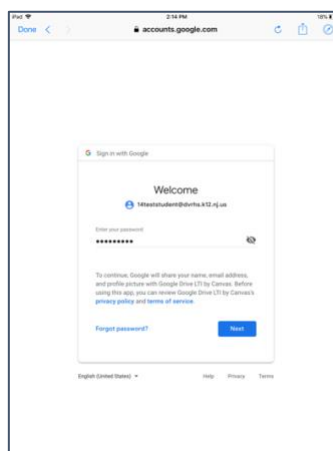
iPad
2:14 PM
18%
Done
accounts.google.com

Sign in with Google

Welcome

14teststudent@dvrhs.k12.nj.us

Enter your password
•••••••••

To continue, Google will share your name, email address, and profile picture with Google Drive LTI by Canvas. Before using this app, you can review Google Drive LTI by Canvas's privacy policy and terms of service.

Forgot password?
Next

English (United States)
Help
Privacy
Terms